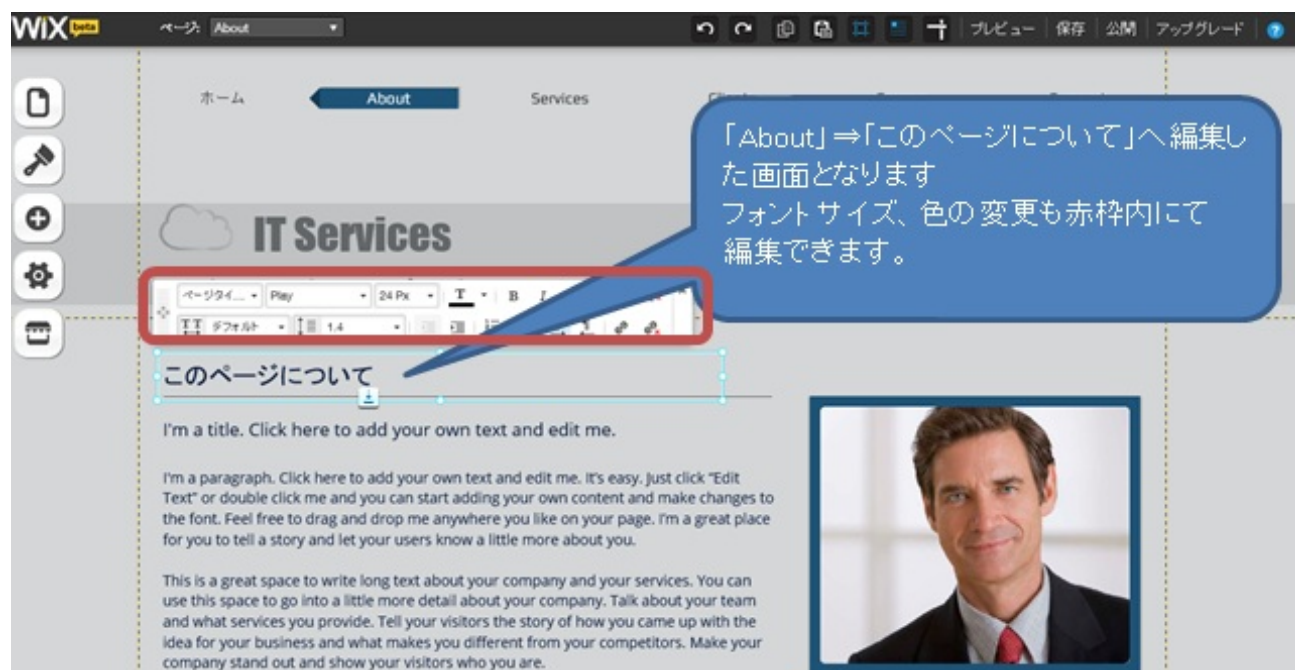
WiX beta ページ: About プレビュー 保存 公開 アップグレード

ホーム About Services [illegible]

「About」⇒「このページについて」へ編集した画面となります
フォントサイズ、色の変更も赤枠内にて編集できます。

IT Services

ページタイ... Play 24 Px T B I
デフォルト 1.4

このページについて

I'm a title. Click here to add your own text and edit me.

I'm a paragraph. Click here to add your own text and edit me. It's easy. Just click "Edit Text" or double click me and you can start adding your own content and make changes to the font. Feel free to drag and drop me anywhere you like on your page. I'm a great place for you to tell a story and let your users know a little more about you.

This is a great space to write long text about your company and your services. You can use this space to go into a little more detail about your company. Talk about your team and what services you provide. Tell your visitors the story of how you came up with the idea for your business and what makes you different from your competitors. Make your company stand out and show your visitors who you are.